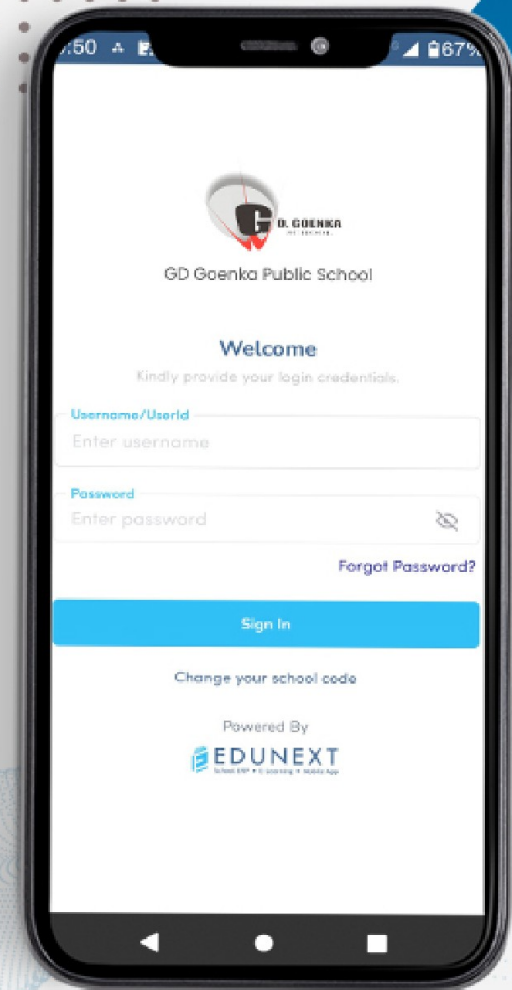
:50

67%

D. GOENKA

GD Goenka Public School

Welcome

Kindly provide your login credentials.

Username/UserId

Enter username

Password

Enter password

Forgot Password?

Sign In

Change your school code

Powered By

EDUNEXT

School ERP • E-Learning • Mobile App